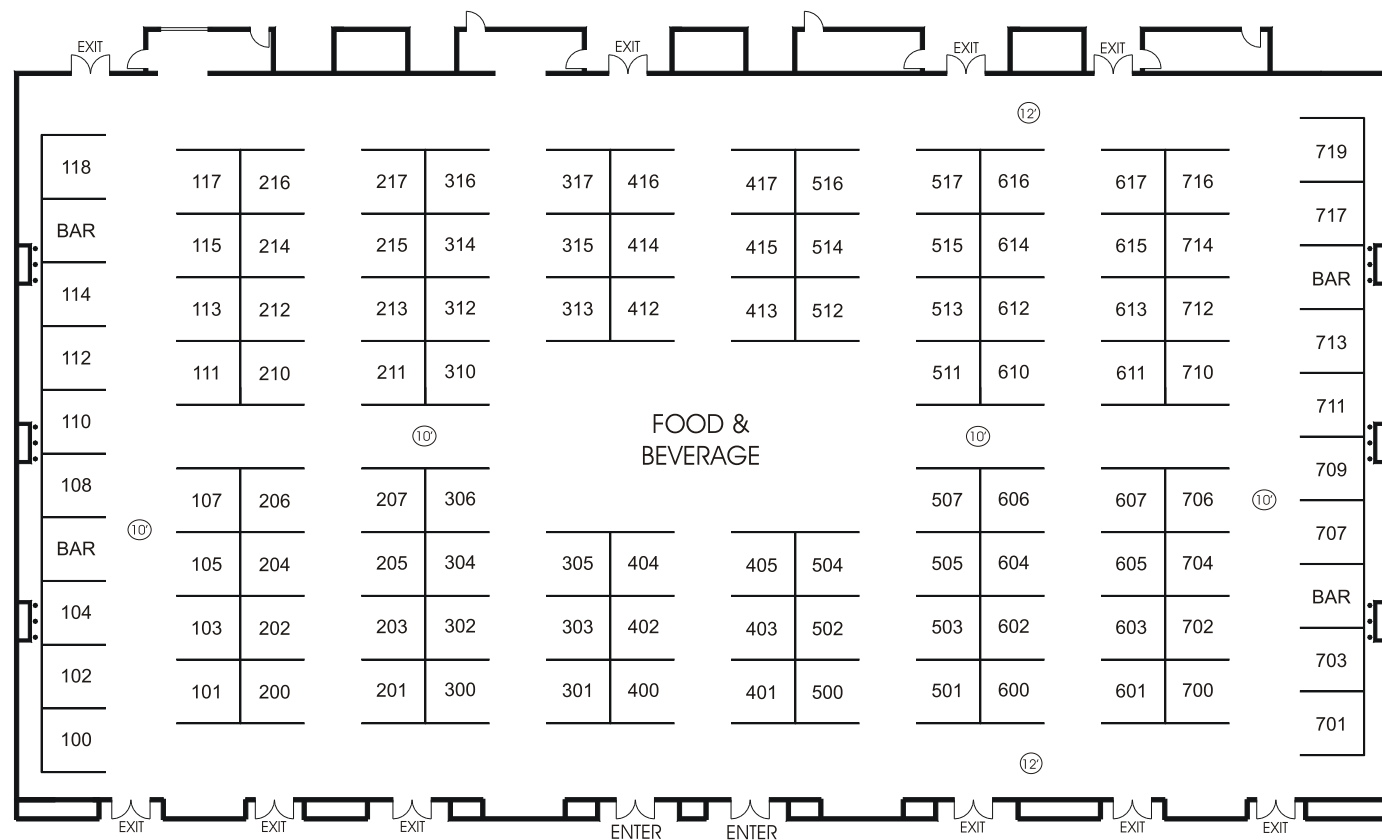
EXIT EXIT EXIT EXIT

12'

118
BAR
114
112
110
108
BAR
104
102
100

| 117 | 216 |
|---|---|
| 115 | 214 |
| 113 | 212 |
| 111 | 210 |

| 217 | 316 |
|---|---|
| 215 | 314 |
| 213 | 312 |
| 211 | 310 |

| 317 | 416 |
|---|---|
| 315 | 414 |
| 313 | 412 |

| 417 | 516 |
|---|---|
| 415 | 514 |
| 413 | 512 |

| 517 | 616 |
|---|---|
| 515 | 614 |
| 513 | 612 |
| 511 | 610 |

| 617 | 716 |
|---|---|
| 615 | 714 |
| 613 | 712 |
| 611 | 710 |

719
717
BAR
713
711
709
707
BAR
703
701

10'

FOOD & BEVERAGE

10'

10'

10'

| 107 | 206 |
|---|---|
| 105 | 204 |
| 103 | 202 |
| 101 | 200 |

| 207 | 306 |
|---|---|
| 205 | 304 |
| 203 | 302 |
| 201 | 300 |

| 305 | 404 |
|---|---|
| 303 | 402 |
| 301 | 400 |

| 405 | 504 |
|---|---|
| 403 | 502 |
| 401 | 500 |

| 507 | 606 |
|---|---|
| 505 | 604 |
| 503 | 602 |
| 501 | 600 |

| 607 | 706 |
|---|---|
| 605 | 704 |
| 603 | 702 |
| 601 | 700 |

12'

EXIT EXIT EXIT ENTER ENTER EXIT EXIT EXIT